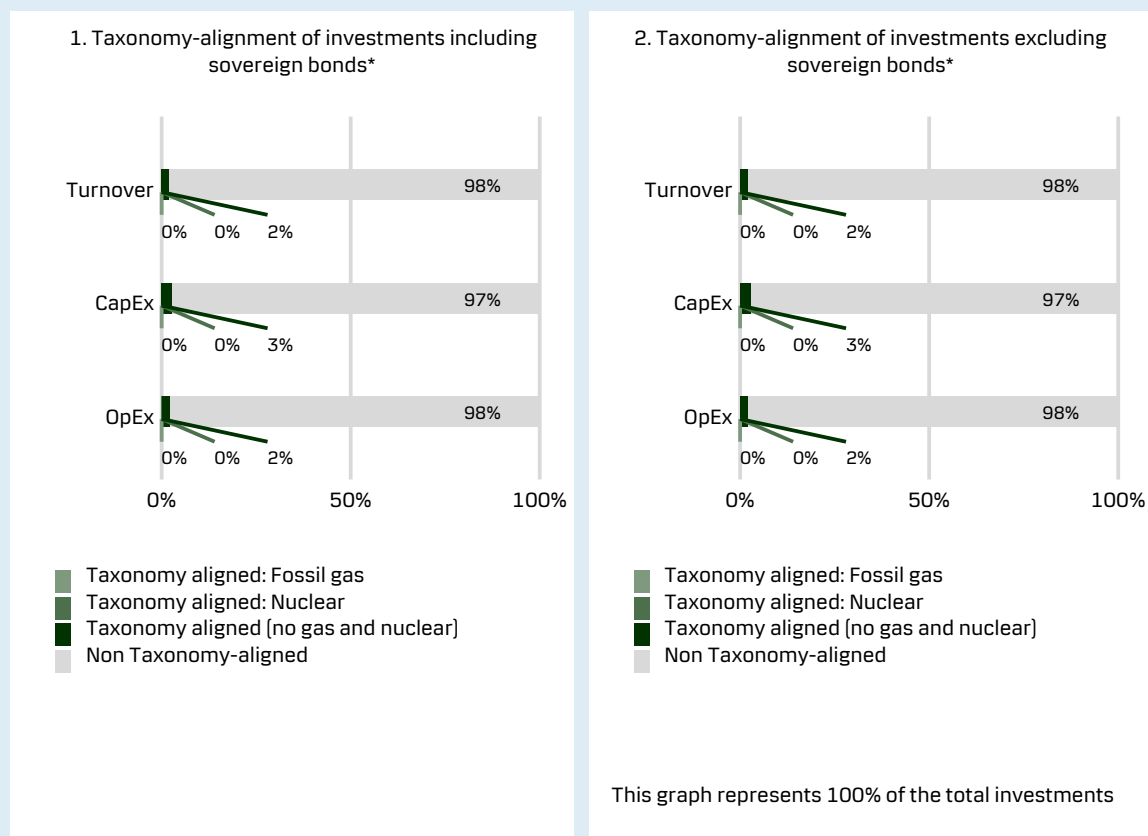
1. Taxonomy-alignment of investments including sovereign bonds*

Turnover
98%
0% 0% 2%

CapEx
97%
0% 0% 3%

OpEx
98%
0% 0% 2%

0% 50% 100%

Taxonomy aligned: Fossil gas
Taxonomy aligned: Nuclear
Taxonomy aligned (no gas and nuclear)
Non Taxonomy-aligned

2. Taxonomy-alignment of investments excluding sovereign bonds*

Turnover
98%
0% 0% 2%

CapEx
97%
0% 0% 3%

OpEx
98%
0% 0% 2%

0% 50% 100%

Taxonomy aligned: Fossil gas
Taxonomy aligned: Nuclear
Taxonomy aligned (no gas and nuclear)
Non Taxonomy-aligned

This graph represents 100% of the total investments